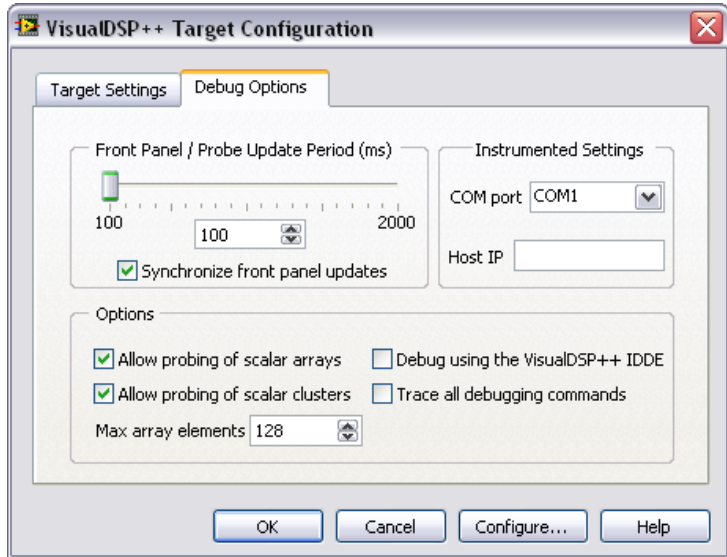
VisualDSP++ Target Configuration

Target Settings

Debug Options

Front Panel / Probe Update Period (ms)

100

2000

100

Synchronize front panel updates

Instrumented Settings

COM port COM1

Host IP

Options

Allow probing of scalar arrays

Allow probing of scalar clusters

Max array elements 128

Debug using the VisualDSP++ IDDE

Trace all debugging commands

OK

Cancel

Configure...

Help